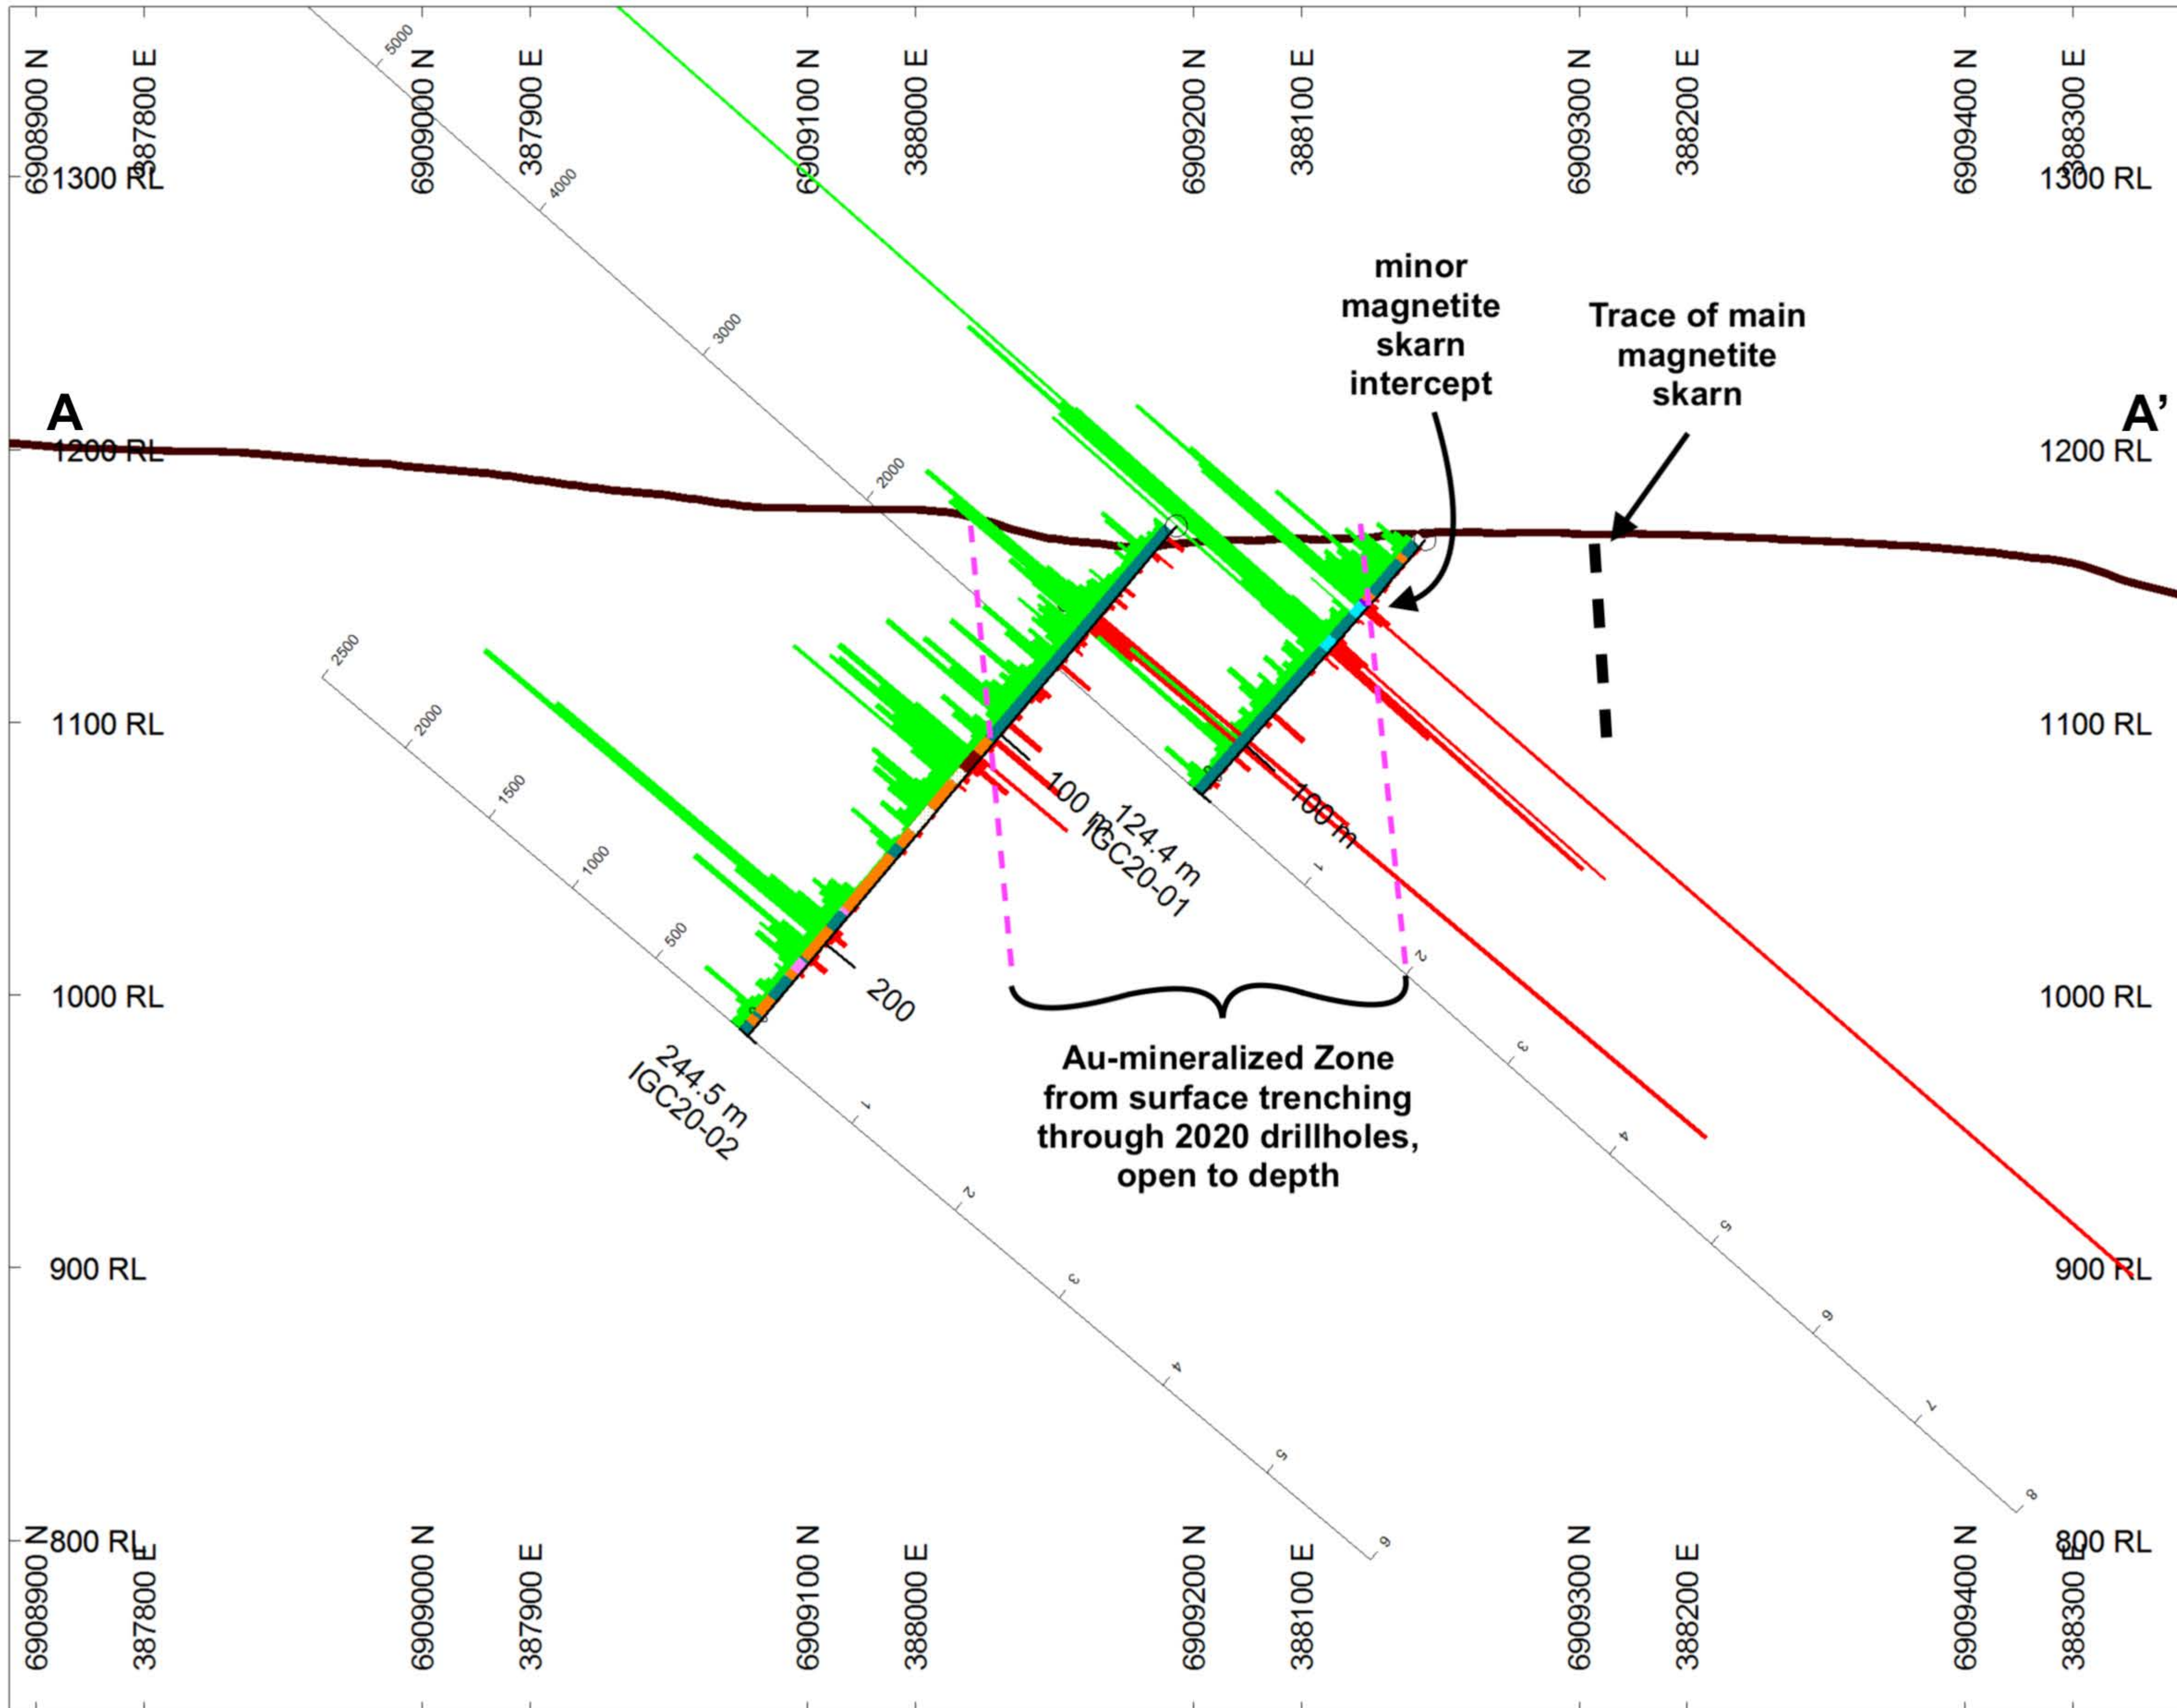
6908900 N
387800 E
6909000 N
387900 E
6909100 N
388000 E
6909200 N
388100 E
6909300 N
388200 E
6909400 N
388300 E

1300 RL
1300 RL

5000
4000
3000
2000

minor magnetite skarn intercept

Trace of main magnetite skarn

A
A'

1200 RL
1200 RL

2500
2000
1500
1000
500

1100 RL
1100 RL

100 m
124.4 m
IGC20-01
100 m

1
2
200

1000 RL
1000 RL

244.5 m
IGC20-02

Au-mineralized Zone from surface trenching through 2020 drillholes, open to depth

1
2
3
4
5
3
4
5
6
7
8
9

900 RL
900 RL

800 RL
800 RL

6908900 N
387800 E
6909000 N
387900 E
6909100 N
388000 E
6909200 N
388100 E
6909300 N
388200 E
6909400 N
388300 E